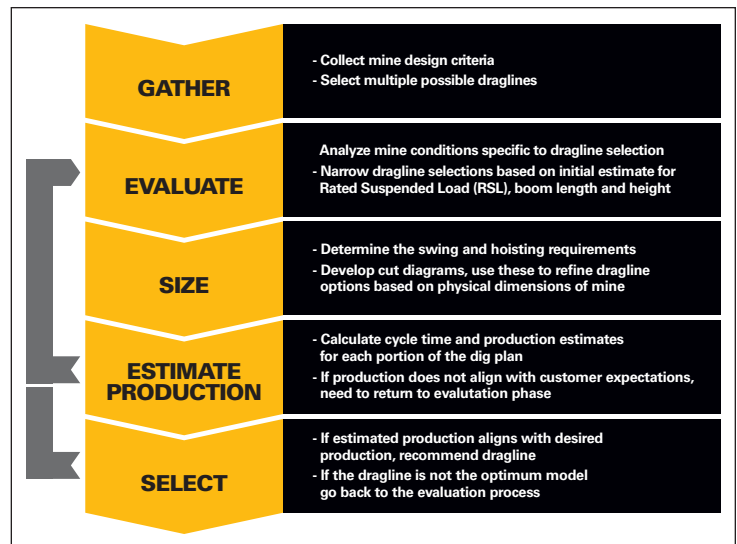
GATHER

- Collect mine design criteria
- Select multiple possible draglines

EVALUATE

Analyze mine conditions specific to dragline selection
- Narrow dragline selections based on initial estimate for Rated Suspended Load (RSL), boom length and height

SIZE

- Determine the swing and hoisting requirements
- Develop cut diagrams, use these to refine dragline options based on physical dimensions of mine

ESTIMATE PRODUCTION

- Calculate cycle time and production estimates for each portion of the dig plan
- If production does not align with customer expectations, need to return to evalutation phase

SELECT

- If estimated production aligns with desired production, recommend dragline
- If the dragline is not the optimum model go back to the evaluation process